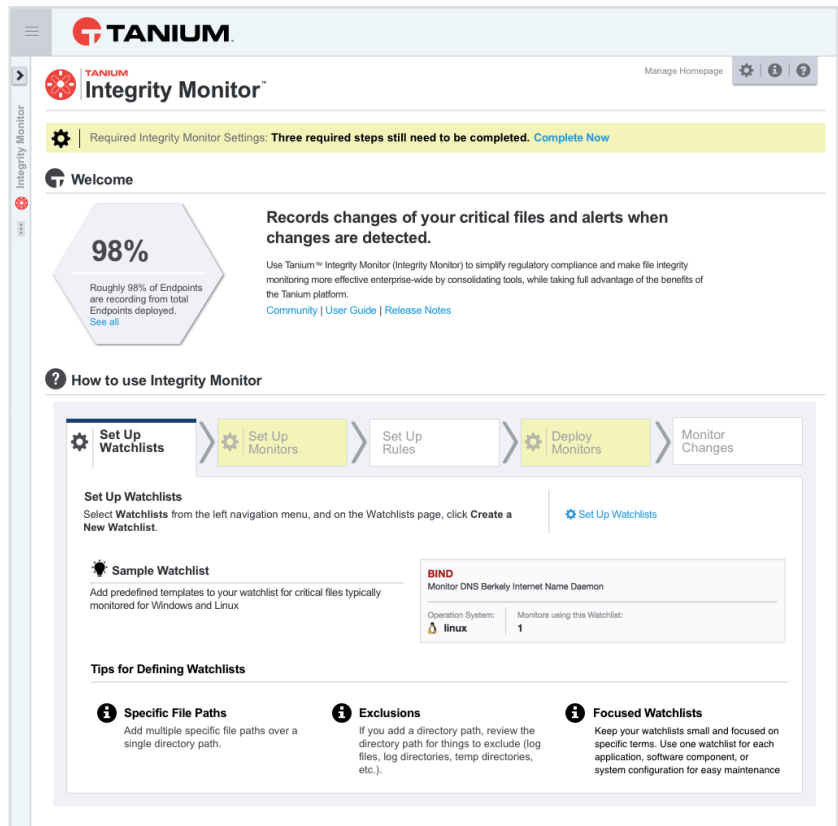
TANIUM.

Integrity Monitor

TANIUM
Integrity Monitor™

Manage Homepage

Required Integrity Monitor Settings: Three required steps still need to be completed. Complete Now

Welcome

98%
Roughly 98% of Endpoints are recording from total Endpoints deployed.
See all

Records changes of your critical files and alerts when changes are detected.

Use Tanium™ Integrity Monitor (Integrity Monitor) to simplify regulatory compliance and make file integrity monitoring more effective enterprise-wide by consolidating tools, while taking full advantage of the benefits of the Tanium platform.

Community | User Guide | Release Notes

How to use Integrity Monitor

Set Up Watchlists | Set Up Monitors | Set Up Rules | Deploy Monitors | Monitor Changes

Set Up Watchlists
Select Watchlists from the left navigation menu, and on the Watchlists page, click Create a New Watchlist.

Set Up Watchlists

Sample Watchlist
Add predefined templates to your watchlist for critical files typically monitored for Windows and Linux

BIND
Monitor DNS Berkely Internet Name Daemon
Operation System: linux
Monitors using this Watchlist: 1

Tips for Defining Watchlists

Specific File Paths
Add multiple specific file paths over a single directory path.

Exclusions
If you add a directory path, review the directory path for things to exclude (log files, log directories, temp directories, etc.).

Focused Watchlists
Keep your watchlists small and focused on specific terms. Use one watchlist for each application, software component, or system configuration for easy maintenance